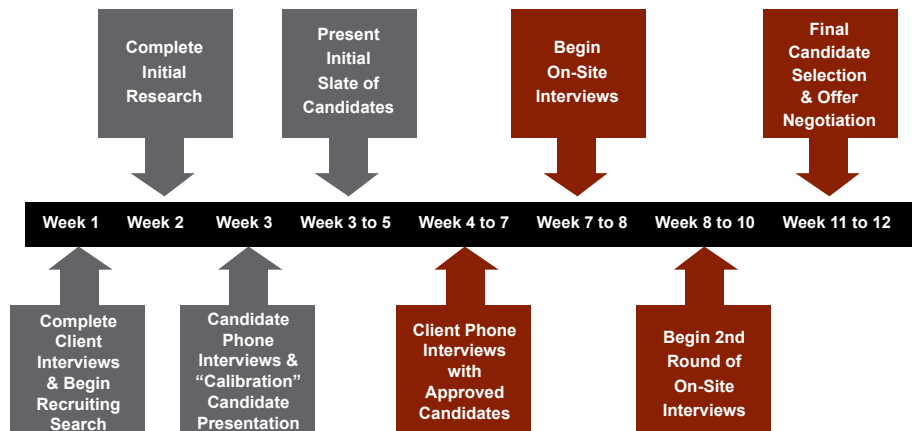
Complete Initial Research

Present Initial Slate of Candidates

Begin On-Site Interviews

Final Candidate Selection & Offer Negotiation

Week 1 Week 2 Week 3 Week 3 to 5 Week 4 to 7 Week 7 to 8 Week 8 to 10 Week 11 to 12

Complete Client Interviews & Begin Recruiting Search

Candidate Phone Interviews & "Calibration" Candidate Presentation

Client Phone Interviews with Approved Candidates

Begin 2nd Round of On-Site Interviews